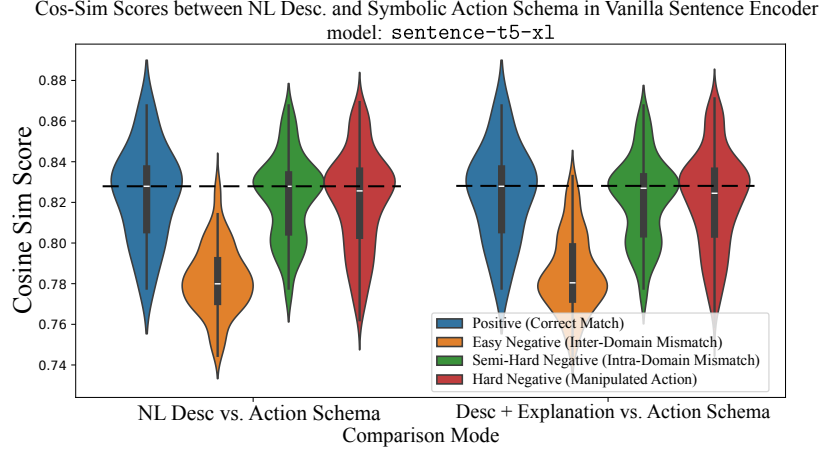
Cos-Sim Scores between NL Desc. and Symbolic Action Schema in Vanilla Sentence Encoder
model: sentence-t5-xl

Cosine Sim Score

0.88
0.86
0.84
0.82
0.80
0.78
0.76
0.74

Positive (Correct Match)
Easy Negative (Inter-Domain Mismatch)
Semi-Hard Negative (Intra-Domain Mismatch)
Hard Negative (Manipulated Action)

NL Desc vs. Action Schema
Desc + Explanation vs. Action Schema
Comparison Mode